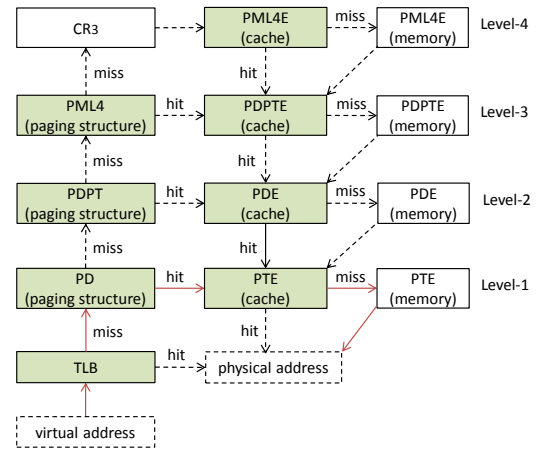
CR3

PML4E (cache)

miss

PML4E (memory)

Level-4

miss

hit

PML4 (paging structure)

hit

PDPTE (cache)

miss

PDPTE (memory)

Level-3

miss

hit

PDPT (paging structure)

hit

PDE (cache)

miss

PDE (memory)

Level-2

miss

hit

PD (paging structure)

hit

PTE (cache)

miss

PTE (memory)

Level-1

miss

hit

TLB

hit

physical address

virtual address